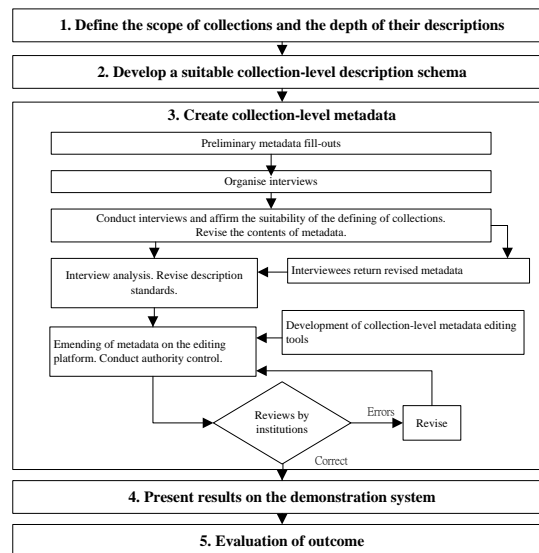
1. Define the scope of collections and the depth of their descriptions

2. Develop a suitable collection-level description schema

3. Create collection-level metadata

Preliminary metadata fill-outs

Organise interviews

Conduct interviews and affirm the suitability of the defining of collections. Revise the contents of metadata.

Interview analysis. Revise description standards.

Interviewees return revised metadata

Development of collection-level metadata editing tools

Emending of metadata on the editing platform. Conduct authority control.

Reviews by institutions

Errors

Revise

Correct

4. Present results on the demonstration system

5. Evaluation of outcome